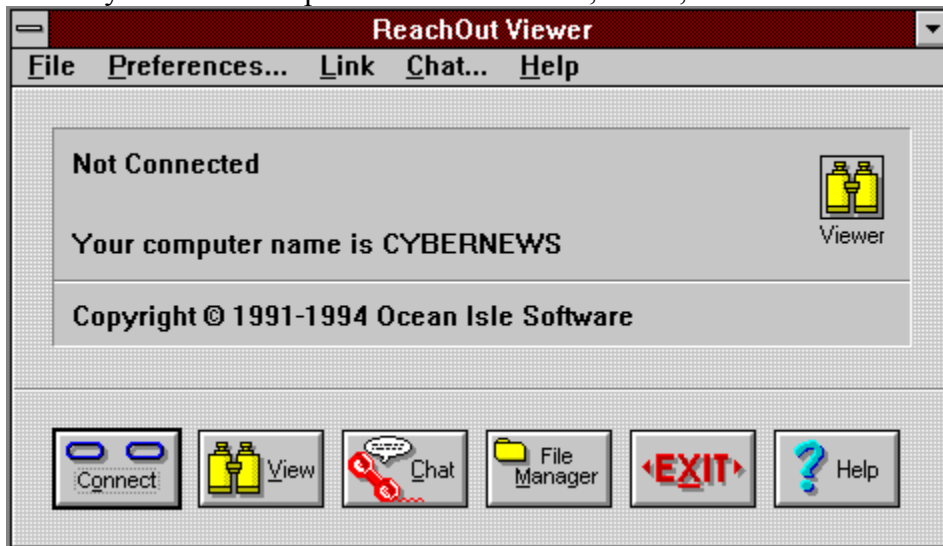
ReachOut Viewer

File Preferences... Link Chat... Help

Not Connected

Viewer

Your computer name is CYBERNEWS

Copyright © 1991-1994 Ocean Isle Software

Connect

View

Chat

File Manager

EXIT

Help